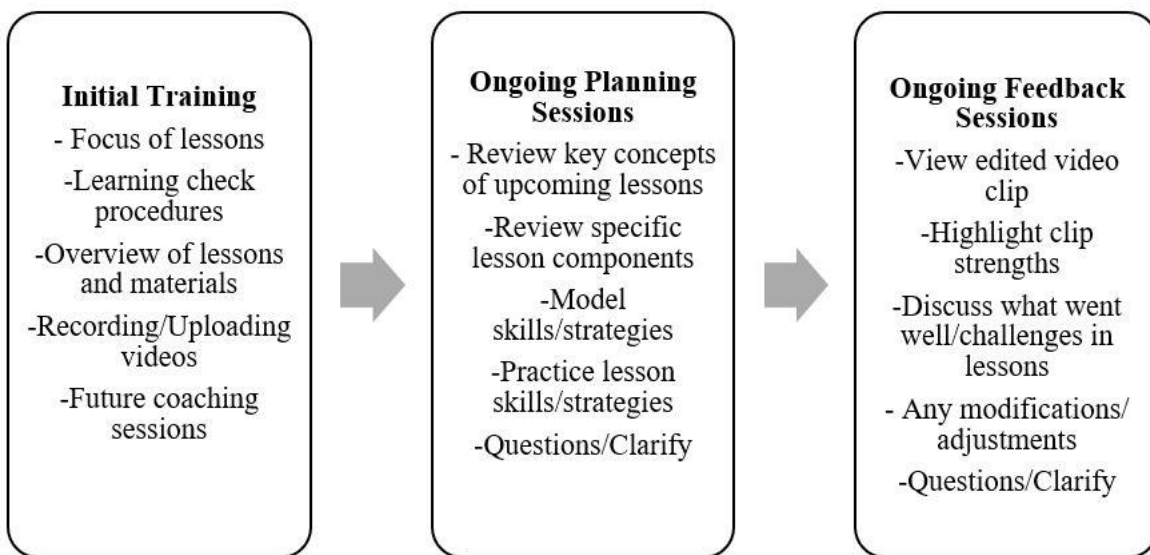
Initial Training
- Focus of lessons
-Learning check procedures
-Overview of lessons and materials
-Recording/Uploading videos
-Future coaching sessions

Ongoing Planning Sessions
- Review key concepts of upcoming lessons
-Review specific lesson components
-Model skills/strategies
-Practice lesson skills/strategies
-Questions/Clarify

Ongoing Feedback Sessions
-View edited video clip
-Highlight clip strengths
-Discuss what went well/challenges in lessons
- Any modifications/ adjustments
-Questions/Clarify